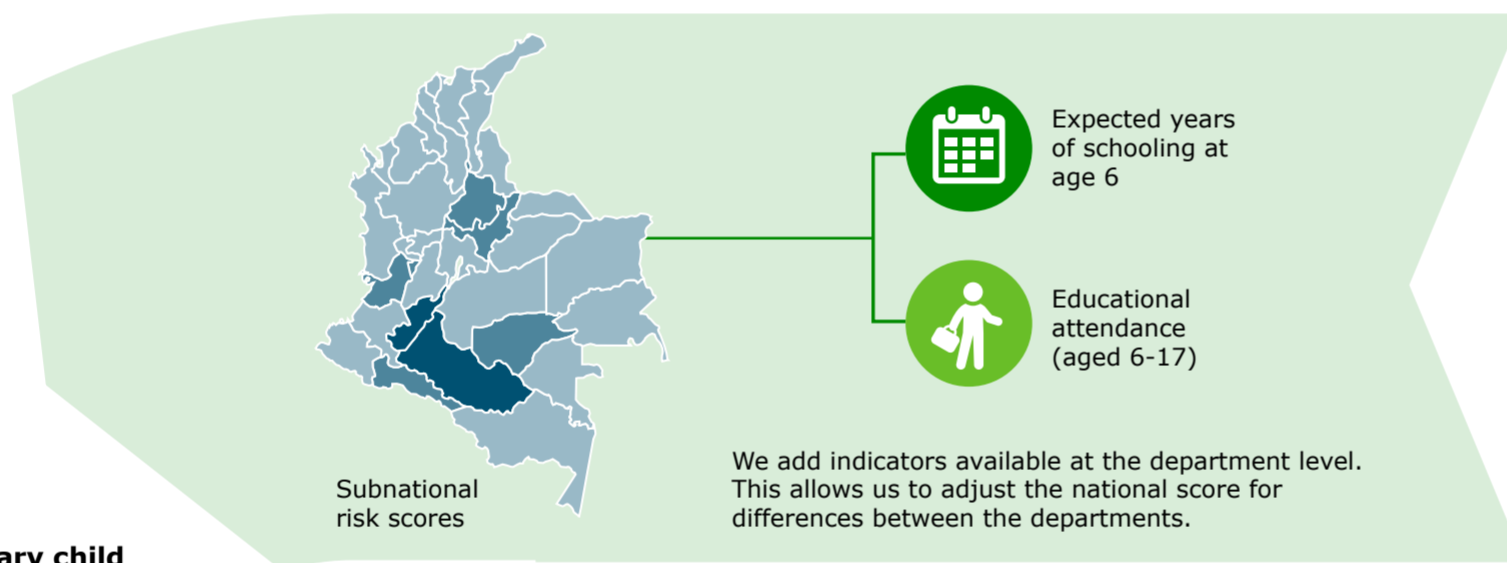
Expected years of schooling at age 6

Educational attendance (aged 6-17)

Subnational risk scores

We add indicators available at the department level. This allows us to adjust the national score for differences between the departments.

ary child